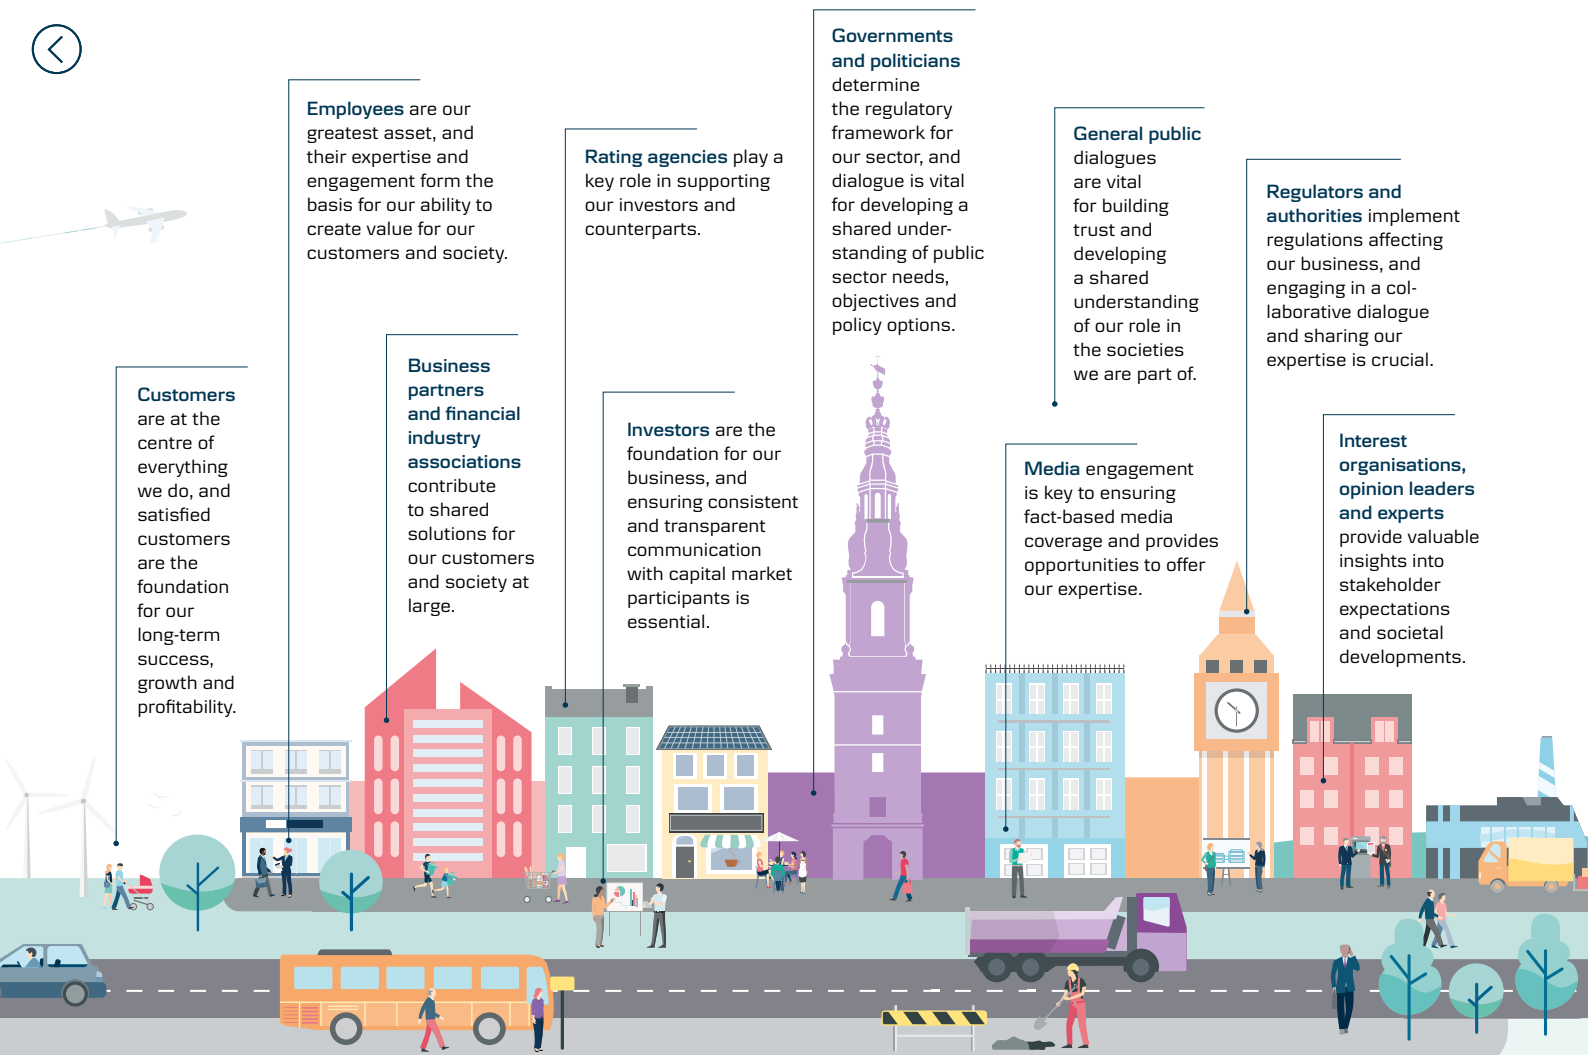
Employees are our greatest asset, and their expertise and engagement form the basis for our ability to create value for our customers and society.

Rating agencies play a key role in supporting our investors and counterparts.

Governments and politicians determine the regulatory framework for our sector, and dialogue is vital for developing a shared understanding of public sector needs, objectives and policy options.

General public dialogues are vital for building trust and developing a shared understanding of our role in the societies we are part of.

Regulators and authorities implement regulations affecting our business, and engaging in a collaborative dialogue and sharing our expertise is crucial.

Customers are at the centre of everything we do, and satisfied customers are the foundation for our long-term success, growth and profitability.

Business partners and financial industry associations contribute to shared solutions for our customers and society at large.

Investors are the foundation for our business, and ensuring consistent and transparent communication with capital market participants is essential.

Media engagement is key to ensuring fact-based media coverage and provides opportunities to offer our expertise.

Interest organisations, opinion leaders and experts provide valuable insights into stakeholder expectations and societal developments.